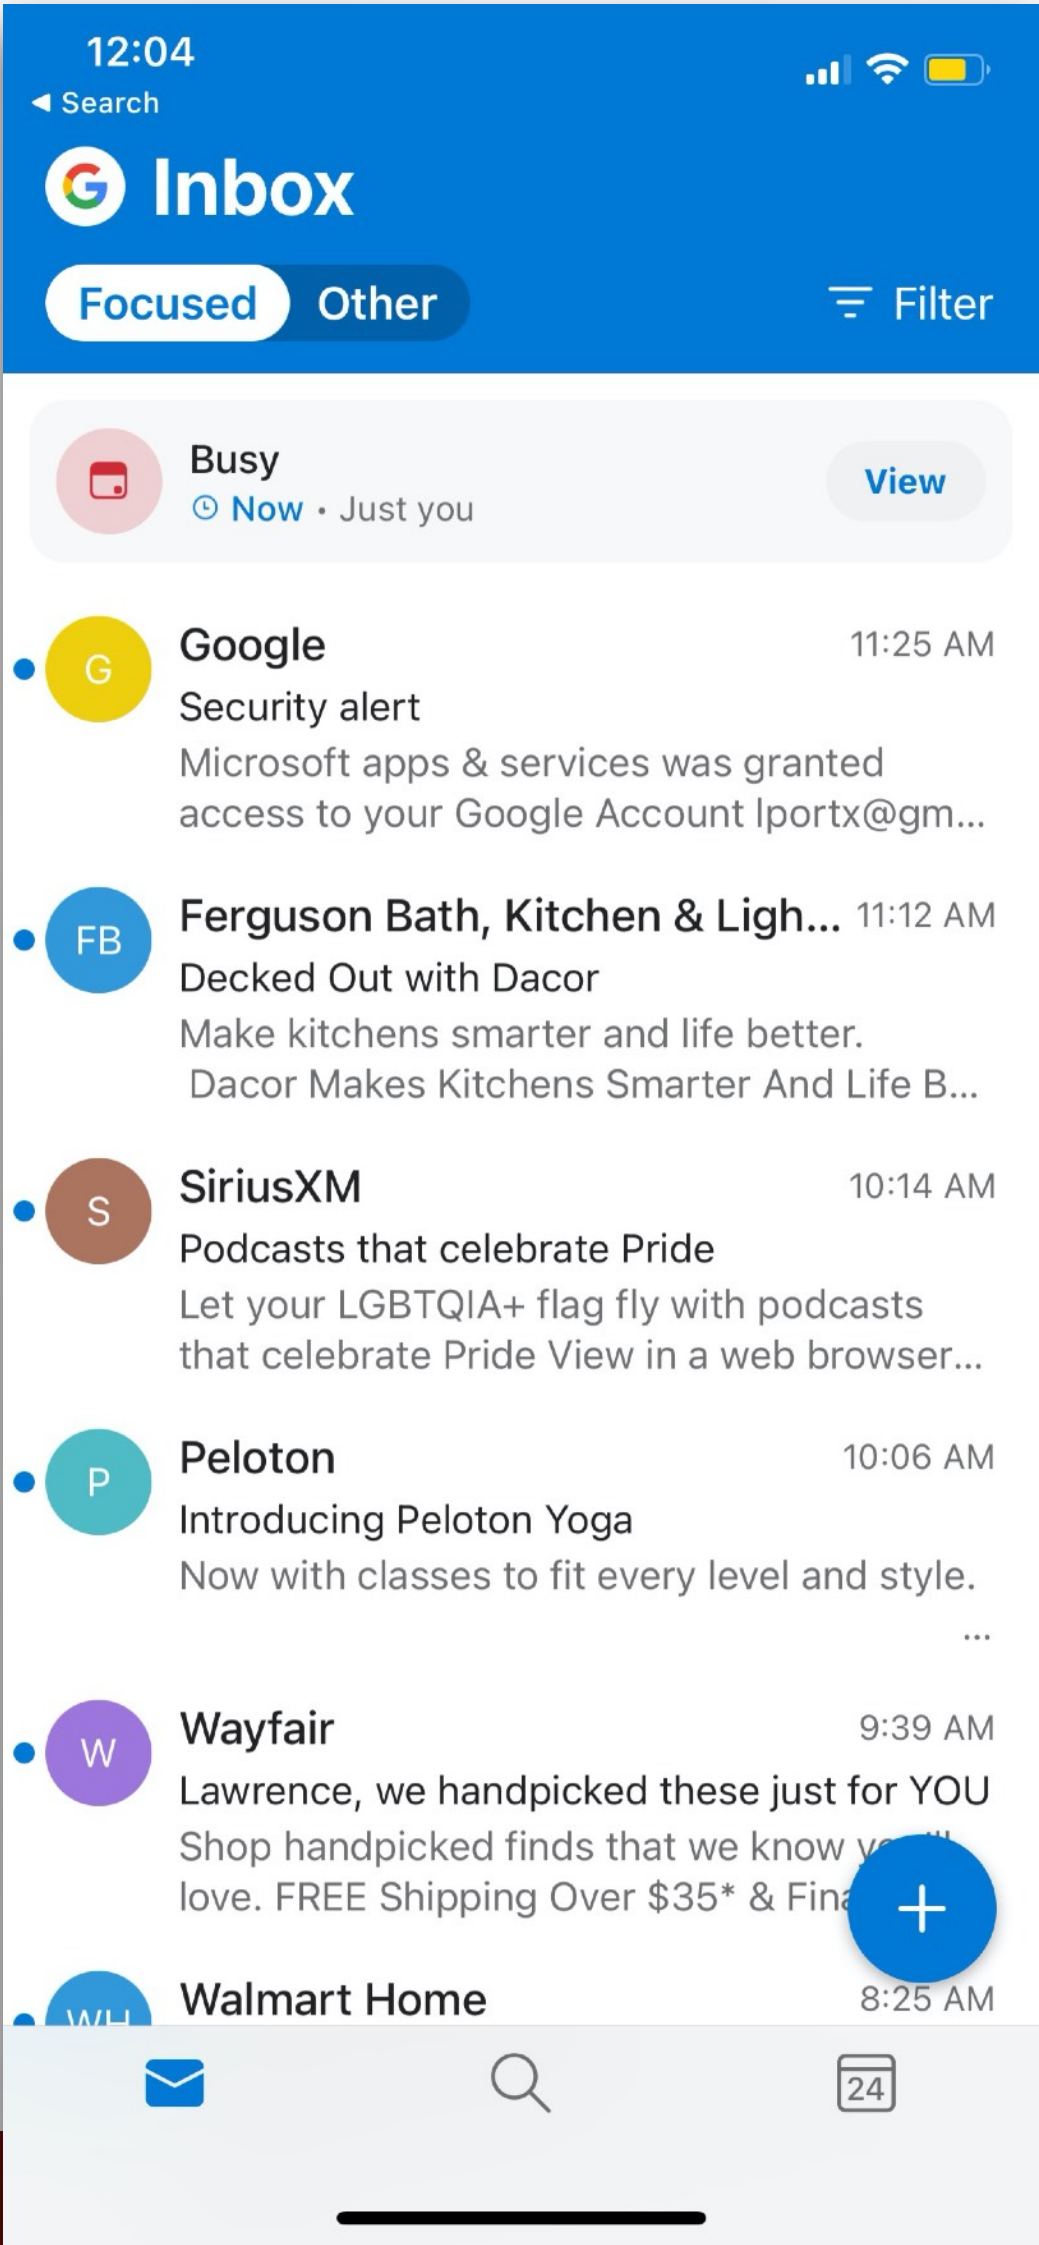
12:04
◄ Search

Inbox

Focused Other

Filter

Busy
Now • Just you

View

G
Google 11:25 AM
Security alert
Microsoft apps & services was granted access to your Google Account lportx@gm...

FB
Ferguson Bath, Kitchen & Ligh... 11:12 AM
Decked Out with Dacor
Make kitchens smarter and life better.
Dacor Makes Kitchens Smarter And Life B...

S
SiriusXM 10:14 AM
Podcasts that celebrate Pride
Let your LGBTQIA+ flag fly with podcasts that celebrate Pride View in a web browser...

P
Peloton 10:06 AM
Introducing Peloton Yoga
Now with classes to fit every level and style.
...

W
Wayfair 9:39 AM
Lawrence, we handpicked these just for YOU
Shop handpicked finds that we know y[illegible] love. FREE Shipping Over $35* & Fina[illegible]

+

WH
Walmart Home 8:25 AM

24